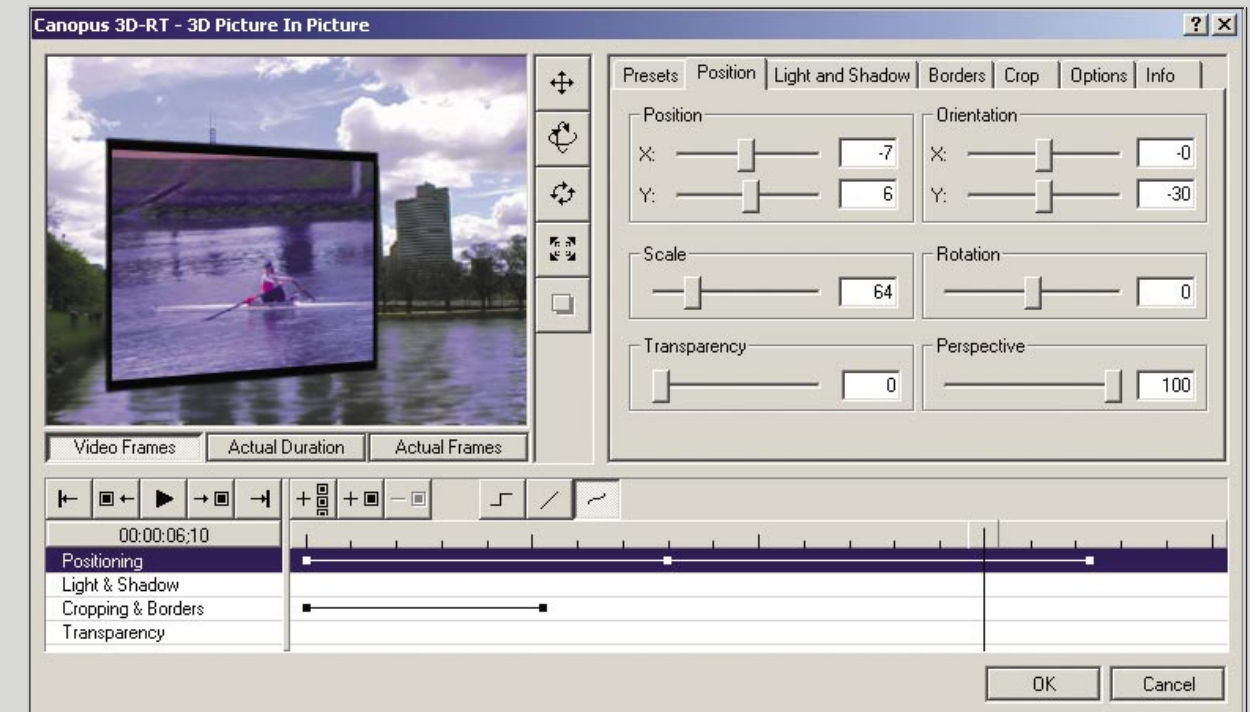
Canopus 3D-RT - 3D Picture In Picture

?
X

Presets | Position | Light and Shadow | Borders | Crop | Options | Info

Position
X: -7
Y: 6

Orientation
X: -0
Y: -30

Scale
64

Rotation
0

Transparency
0

Perspective
100

Video Frames | Actual Duration | Actual Frames

00:00:06;10
Positioning
Light & Shadow
Cropping & Borders
Transparency

OK
Cancel